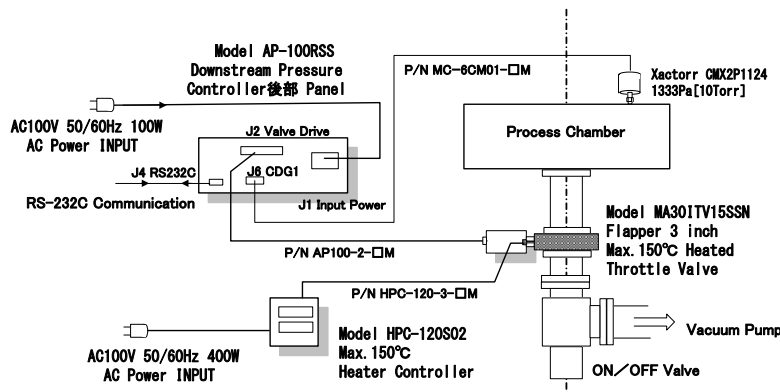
Model AP-100RSS
Downstream Pressure
Controller後部 Panel

P/N MC-6CM01-□M

Xactorr CMX2P1124
1333Pa[10Torr]

AC100V 50/60Hz 100W
AC Power INPUT

J2 Valve Drive

Process Chamber

J4 RS232C

J6 CDG1

RS-232C Communication

J1 Input Power

Model MA30ITV15SSN
Flapper 3 inch
Max.150℃ Heated
Throttle Valve

P/N AP100-2-□M

P/N HPC-120-3-□M

Vacuum Pump

Model HPC-120S02
Max.150℃
Heater Controller

AC100V 50/60Hz 400W
AC Power INPUT

ON／OFF Valve